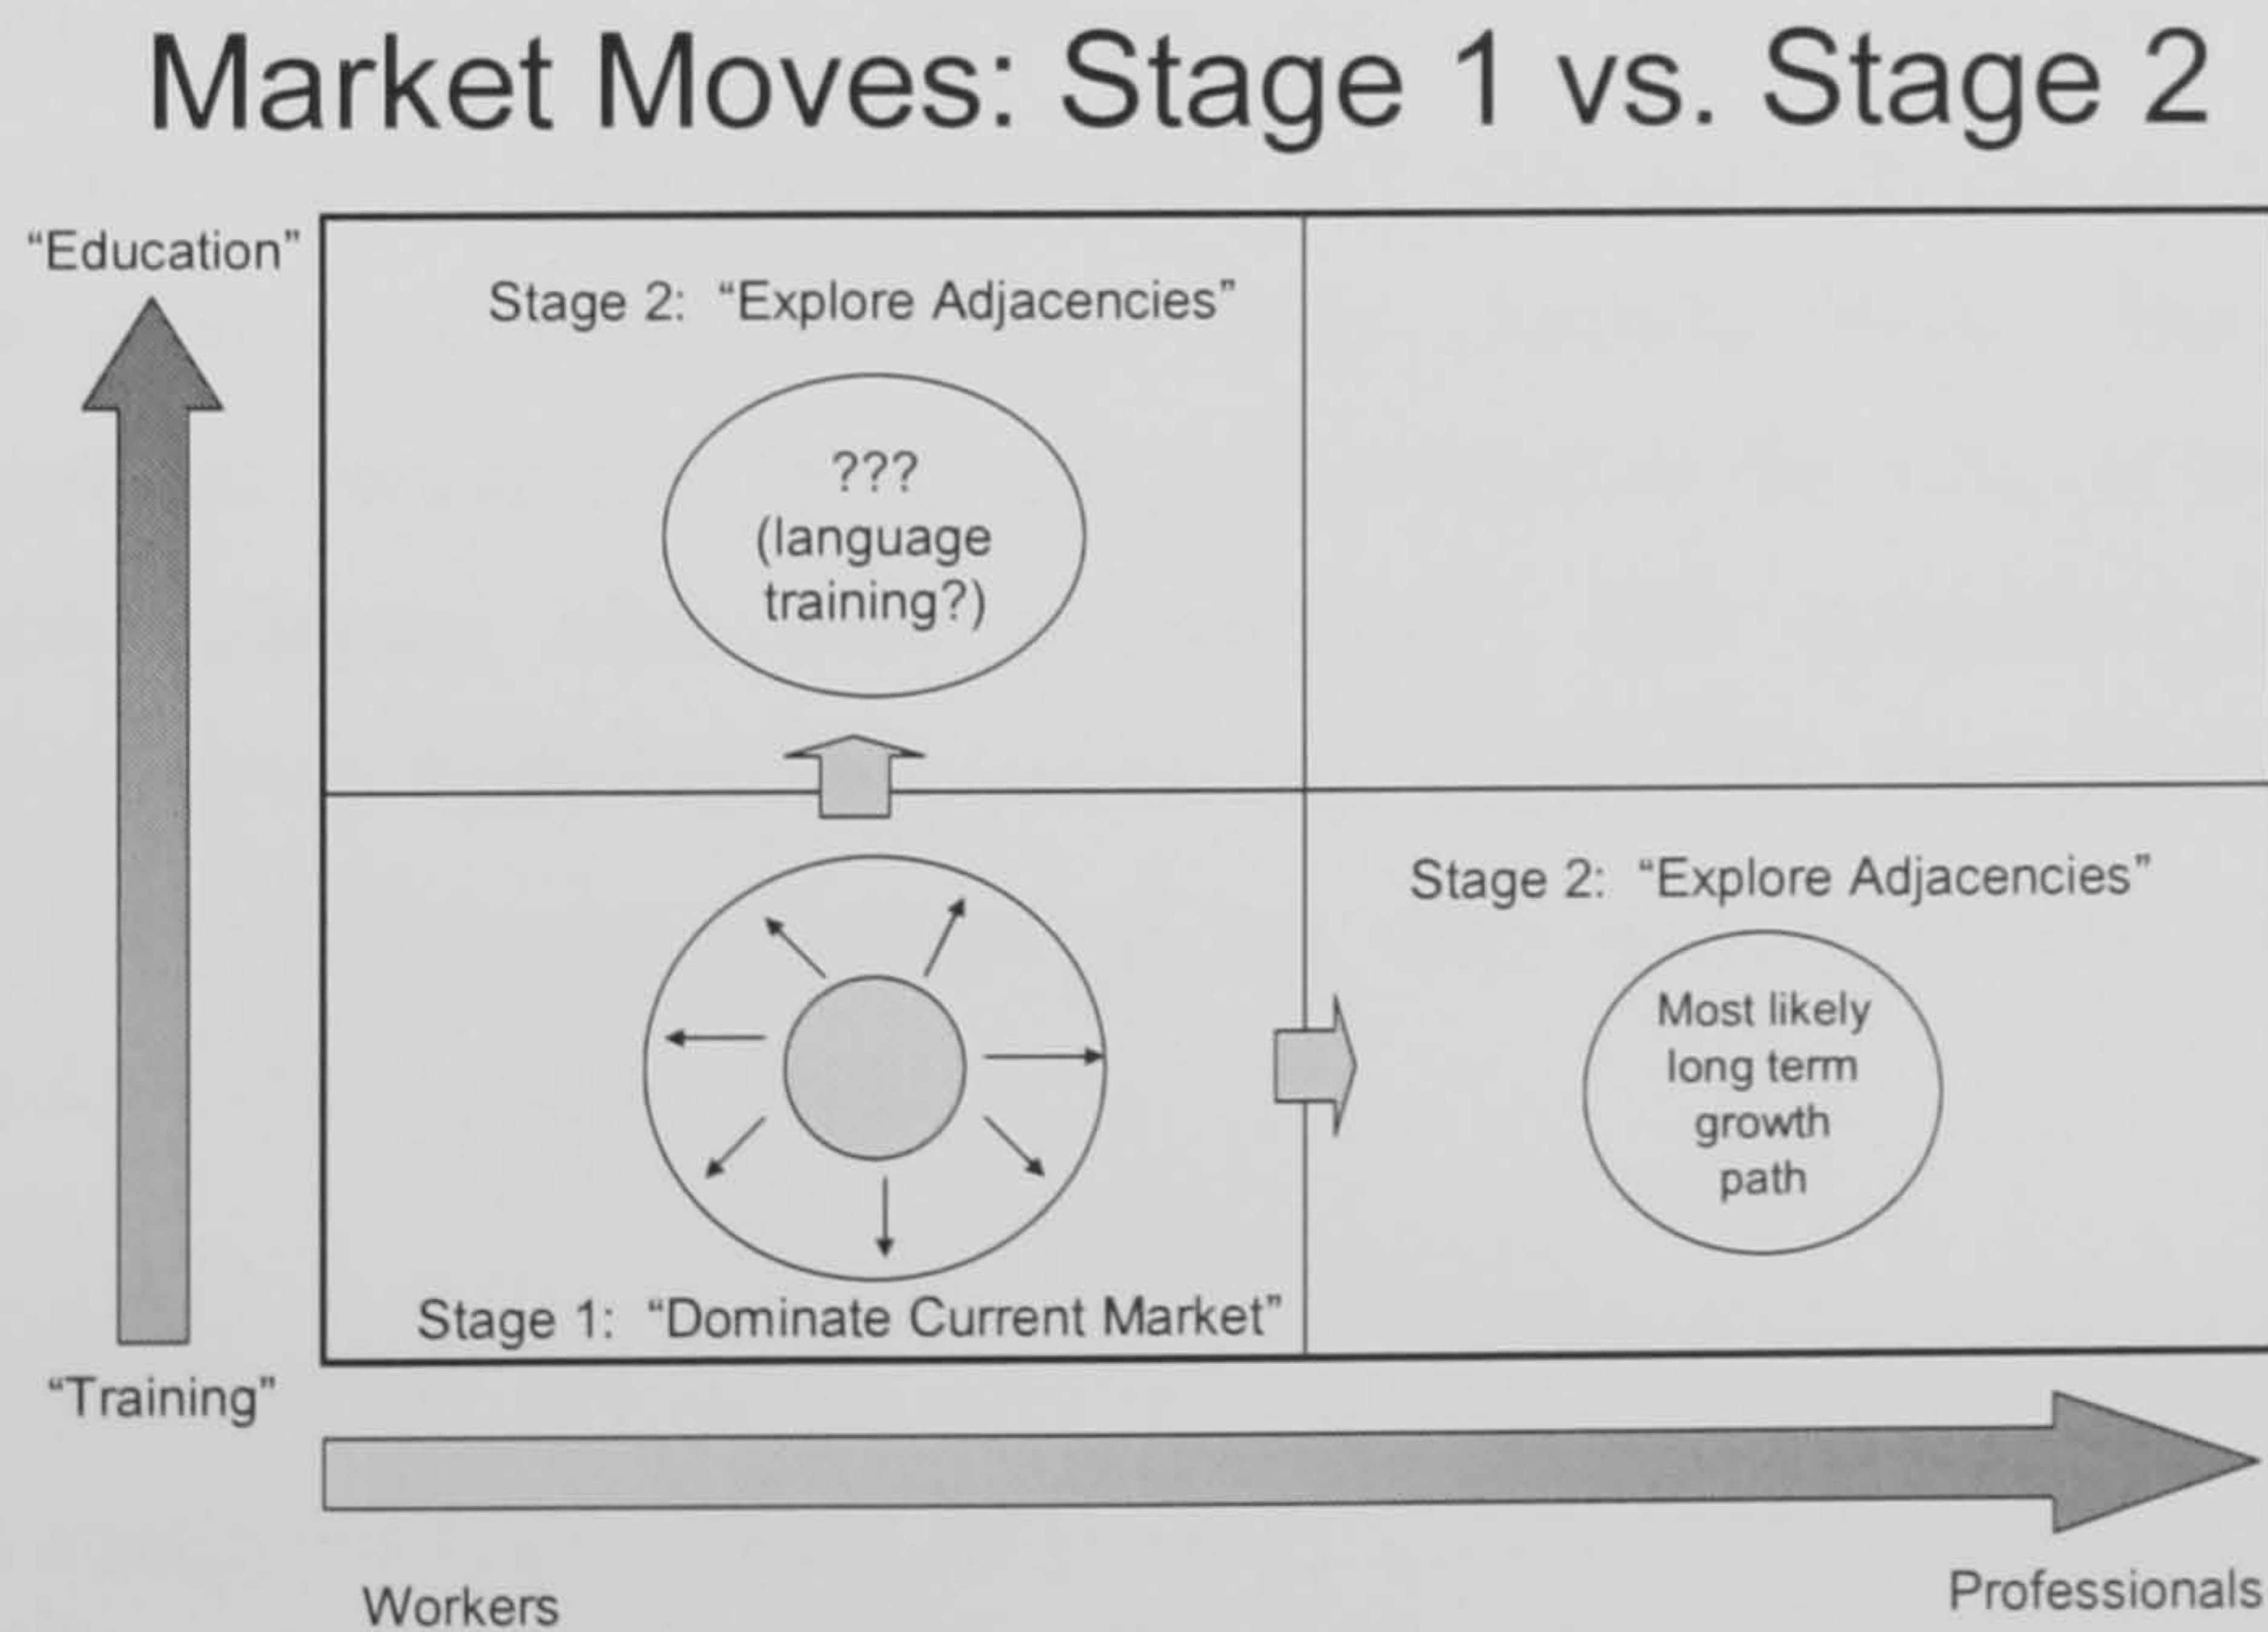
Market Moves: Stage 1 vs. Stage 2

"Education"

Stage 2: "Explore Adjacencies"

???
(language training?)

Stage 2: "Explore Adjacencies"

Most likely long term growth path

Stage 1: "Dominate Current Market"

"Training"

Workers

Professionals